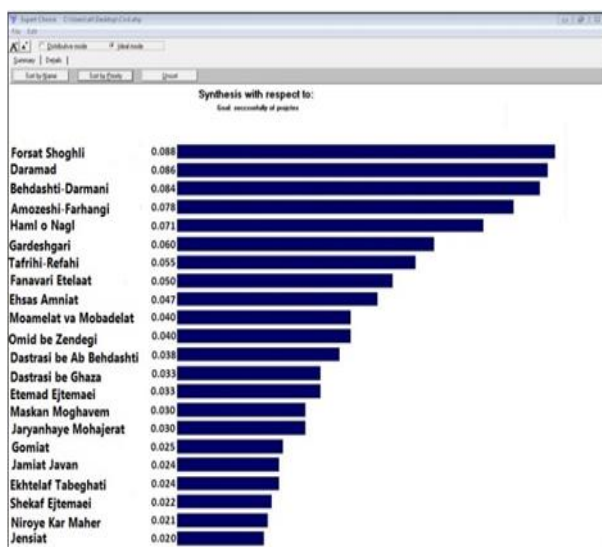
Expert Choice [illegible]
File Edit

Distributive mode Ideal mode

Summary Details

Sort by Name Sort by Priority Unsort

Synthesis with respect to:
Goal: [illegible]

| | |
|---|---|
| Forsat Shoghli | 0.088 |
| Daramad | 0.086 |
| Behdashti-Darmani | 0.084 |
| Amozeshi-Farhangi | 0.078 |
| Haml o Nagl | 0.071 |
| Gardeshgari | 0.060 |
| Tafrihi-Refahi | 0.055 |
| Fanavari Etelaat | 0.050 |
| Ehsas Amniat | 0.047 |
| Moamelat va Mobadelat | 0.040 |
| Omid be Zendegi | 0.040 |
| Dastrasi be Ab Behdashti | 0.038 |
| Dastrasi be Ghaza | 0.033 |
| Etemad Ejtemaei | 0.033 |
| Maskan Moghavem | 0.030 |
| Jaryanhaye Mohajerat | 0.030 |
| Gomiat | 0.025 |
| Jamiat Javan | 0.024 |
| Ekhtelaf Tabeghati | 0.024 |
| Shekaf Ejtemaei | 0.022 |
| Niroye Kar Maher | 0.021 |
| Jensiat | 0.020 |